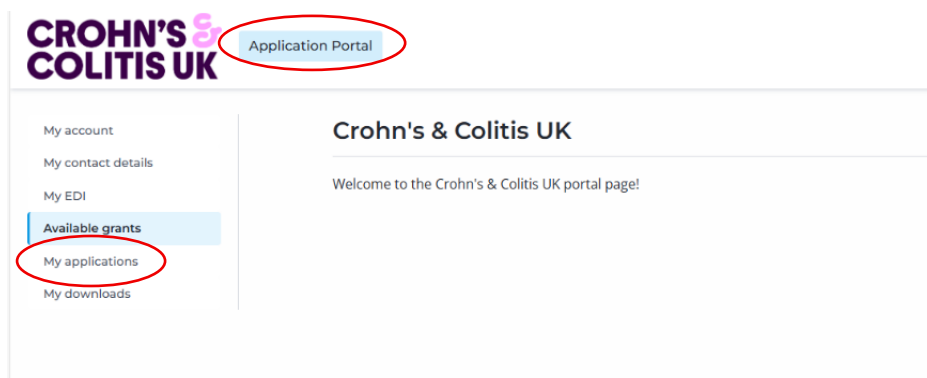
CROHN'S & COLITIS UK

Application Portal

My account

My contact details

My EDI

Available grants

My applications

My downloads

Crohn's & Colitis UK

Welcome to the Crohn's & Colitis UK portal page!